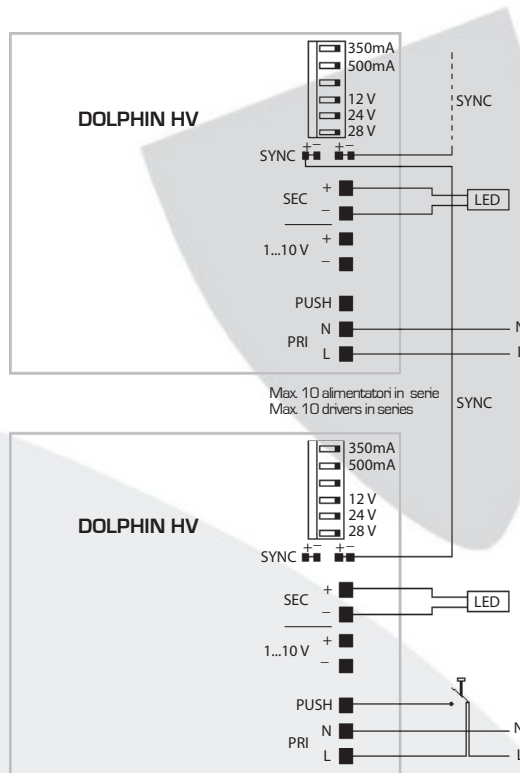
DOLPHIN HV

350mA
500mA
12 V
24 V
28 V

SYNC + − + −

SYNC

SEC + −

LED

1...10 V + −

PUSH

PRI N L

N
L

Max. 10 alimentatori in serie
Max. 10 drivers in series

SYNC

DOLPHIN HV

350mA
500mA
12 V
24 V
28 V

SYNC + − + −

SEC + −

LED

1...10 V + −

PUSH

PRI N L

N
L